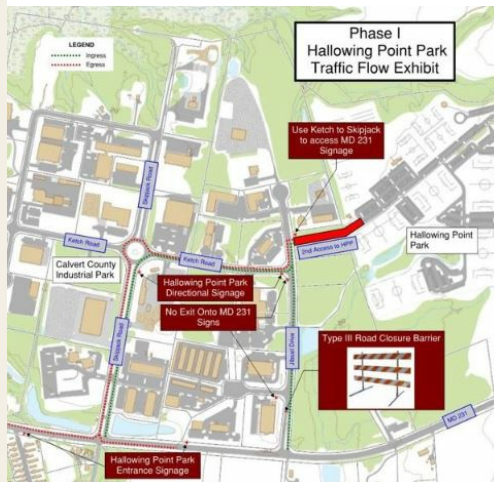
Phase I
Hallowing Point Park
Traffic Flow Exhibit

LEGEND
Ingress
Egress

Use Ketch to Skipjack to access MD 231 Signage

Skipjack Road

Ketch Road

Ketch Road

2nd Access to HPP

Hallowing Point Park

Calvert County Industrial Park

Hallowing Point Park Directional Signage

No Exit Onto MD 231 Signs

Skipjack Road

Beach Drive

Type III Road Closure Barrier

MD 231

Hallowing Point Park Entrance Signage